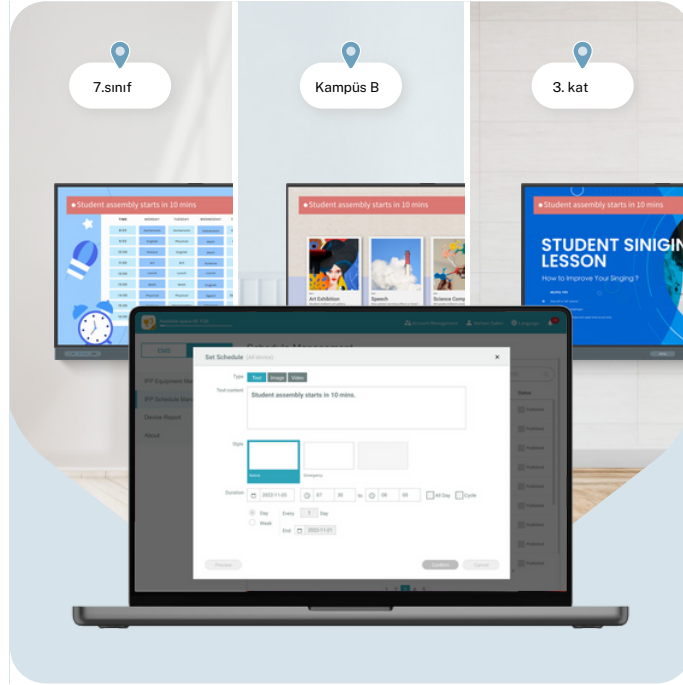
7.sınıf

Kampüs B

3. kat

Student assembly starts in 10 mins

Student assembly starts in 10 mins

Art Exhibition

Speech

Science Comp

Student assembly starts in 10 mins

STUDENT SINIGIN LESSON

How to Improve Your Singing ?

IFP Equipment Ma

IFP Schedule Ma

Device Report

About

Account Management

Language

Set Schedule

Type Text Image Video

Text content

Student assembly starts in 10 mins.

Style

Duration 2022-11-25 07 30 to 08 00 All Day Cycle

Day Every 1 Day

Week End 2022-11-27

Preview

Confirm Cancel